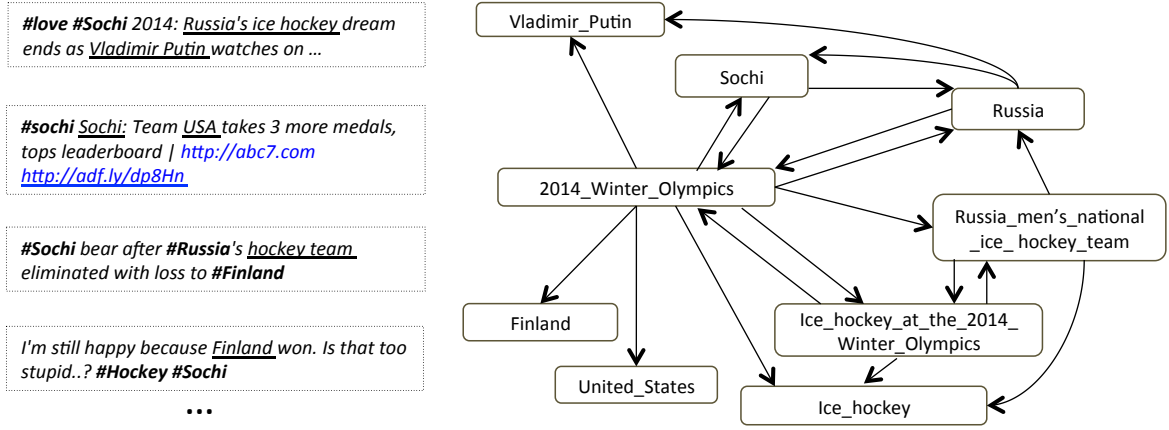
#love #Sochi 2014: Russia's ice hockey dream ends as Vladimir Putin watches on …

#sochi Sochi: Team USA takes 3 more medals, tops leaderboard | http://abc7.com http://adf.ly/dp8Hn

#Sochi bear after #Russia's hockey team eliminated with loss to #Finland

I'm still happy because Finland won. Is that too stupid..? #Hockey #Sochi

…

Vladimir_Putin

Sochi

Russia

2014_Winter_Olympics

Russia_men's_national _ice_ hockey_team

Finland

Ice_hockey_at_the_2014_ Winter_Olympics

United_States

Ice_hockey